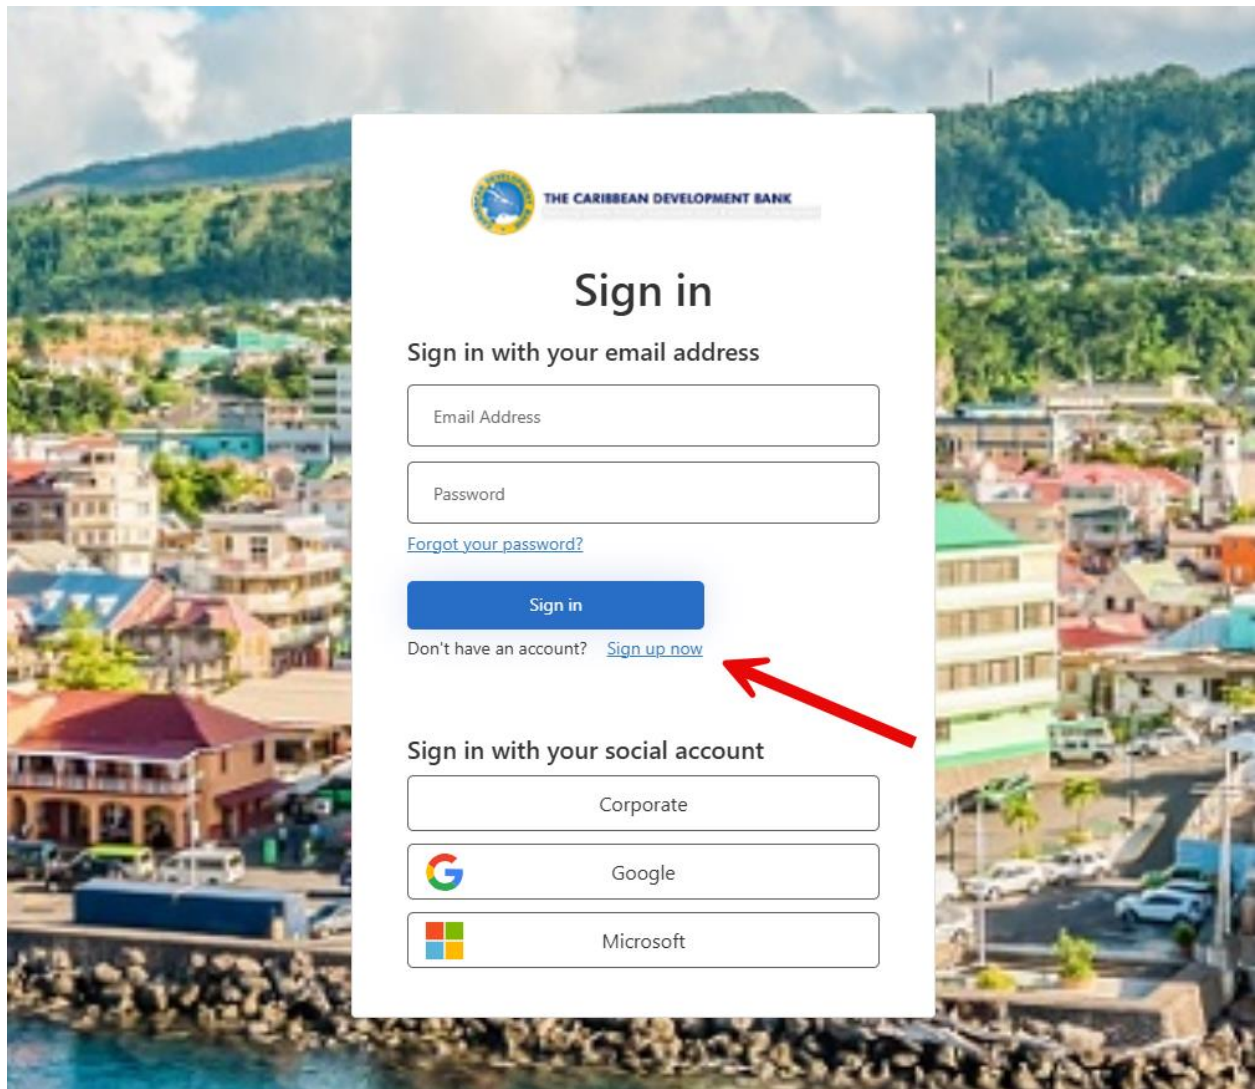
THE CARIBBEAN DEVELOPMENT BANK
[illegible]

Sign in

Sign in with your email address

Email Address

Password

Forgot your password?

Sign in

Don't have an account? Sign up now

Sign in with your social account

Corporate

Google

Microsoft